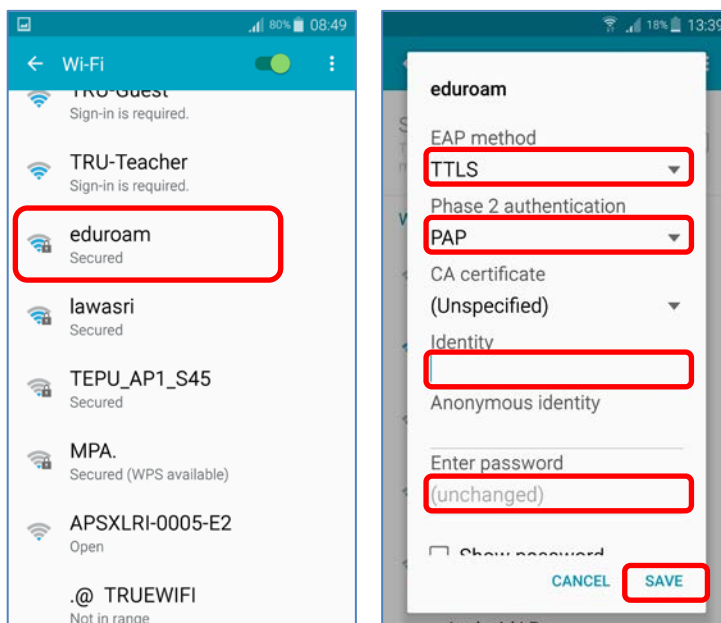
80% 08:49

Wi-Fi

TRU-Guest
Sign-in is required.

TRU-Teacher
Sign-in is required.

eduroam
Secured

lawasri
Secured

TEPU_AP1_S45
Secured

MPA.
Secured (WPS available)

APSXLRI-0005-E2
Open

.@ TRUEWIFI
Not in range

18% 13:39

eduroam

EAP method
TTLS

Phase 2 authentication
PAP

CA certificate
(Unspecified)

Identity

Anonymous identity

Enter password
(unchanged)

Show password

CANCEL SAVE